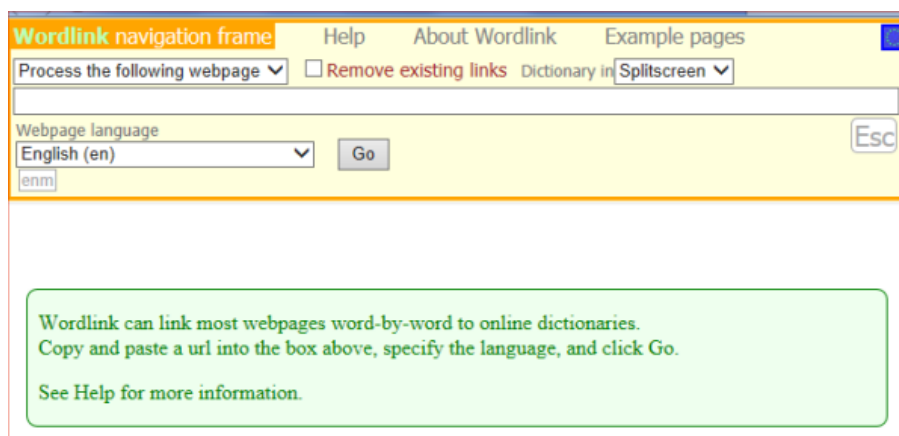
Wordlink navigation frame Help About Wordlink Example pages

Process the following webpage Remove existing links Dictionary in Splitscreen

Webpage language

English (en) Go

enm

Esc

Wordlink can link most webpages word-by-word to online dictionaries.
Copy and paste a url into the box above, specify the language, and click Go.

See Help for more information.